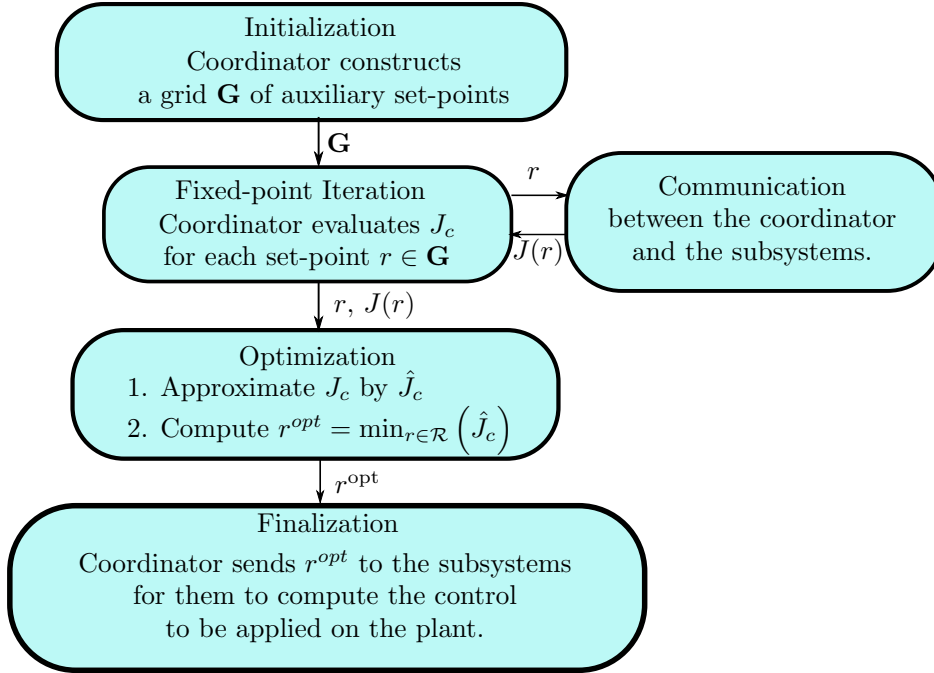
Initialization
Coordinator constructs
a grid $\mathbf{G}$ of auxiliary set-points

$\mathbf{G}$

Fixed-point Iteration
Coordinator evaluates $J_c$
for each set-point $r \in \mathbf{G}$

$r$

$J(r)$

Communication
between the coordinator
and the subsystems.

$r,\ J(r)$

Optimization
1. Approximate $J_c$ by $\hat{J}_c$
2. Compute $r^{opt} = \min_{r \in \mathcal{R}} \left(\hat{J}_c\right)$

$r^{\text{opt}}$

Finalization
Coordinator sends $r^{opt}$ to the subsystems
for them to compute the control
to be applied on the plant.